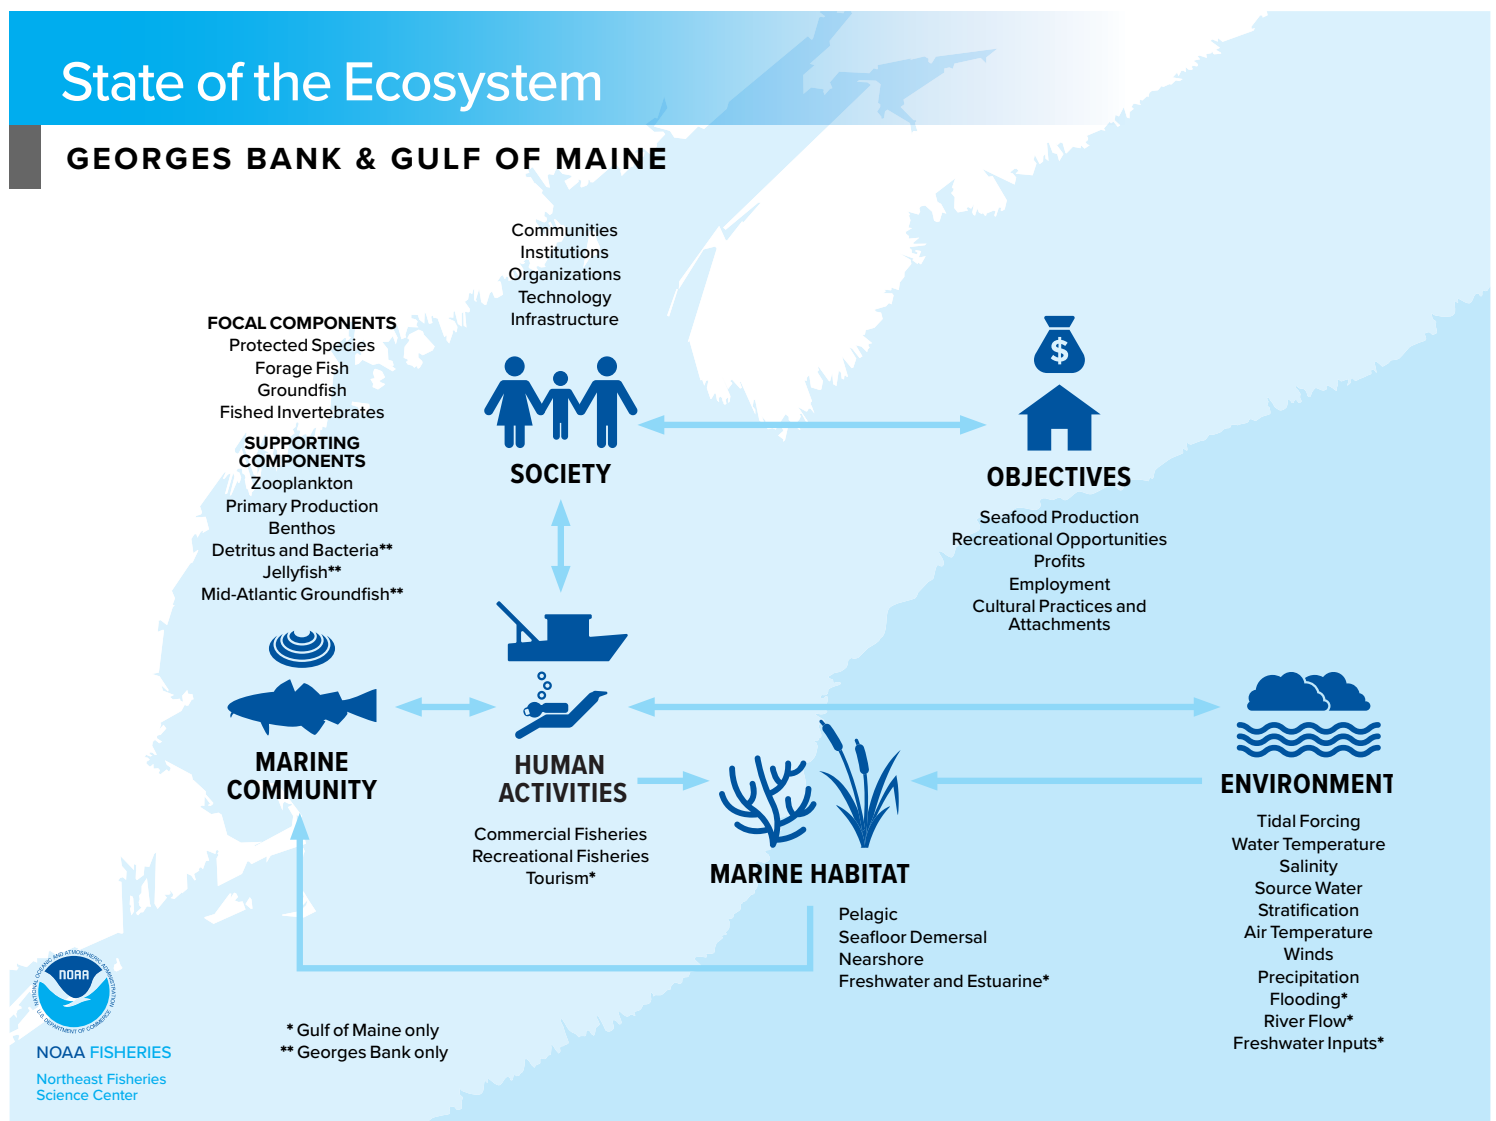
State of the Ecosystem

GEORGES BANK & GULF OF MAINE

Communities
Institutions
Organizations
Technology
Infrastructure

FOCAL COMPONENTS
Protected Species
Forage Fish
Groundfish
Fished Invertebrates

SUPPORTING COMPONENTS
Zooplankton
Primary Production
Benthos
Detritus and Bacteria**
Jellyfish**
Mid-Atlantic Groundfish**

SOCIETY

$

OBJECTIVES

Seafood Production
Recreational Opportunities
Profits
Employment
Cultural Practices and Attachments

MARINE COMMUNITY

HUMAN ACTIVITIES

Commercial Fisheries
Recreational Fisheries
Tourism*

MARINE HABITAT

Pelagic
Seafloor Demersal
Nearshore
Freshwater and Estuarine*

ENVIRONMENT

Tidal Forcing
Water Temperature
Salinity
Source Water
Stratification
Air Temperature
Winds
Precipitation
Flooding*
River Flow*
Freshwater Inputs*

NOAA
NATIONAL OCEANIC AND ATMOSPHERIC ADMINISTRATION
U.S. DEPARTMENT OF COMMERCE

NOAA FISHERIES

Northeast Fisheries Science Center

* Gulf of Maine only
** Georges Bank only